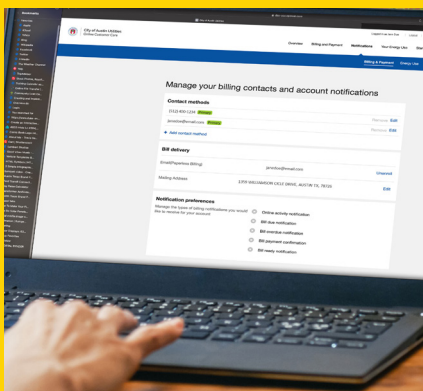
City of Austin Utilities
Online Customer Care

Overview
Billing and Payment
Notifications
Your Energy Use

Billing & Payment
Energy Use

Manage your billing contacts and account notifications

Contact methods
(512) 555-1234 Primary
jsmoore@email.com Primary
+ Add contact method
Remove Edit
Remove Edit

Bill delivery
Email/Paperless Billing
jsmoore@email.com
Unenroll
Mailing Address
1300 WILLIAMSON CIRCLE DRIVE, AUSTIN TX, 78722
Edit

Notification preferences
Manage the types of billing notifications you would like to receive for your account
Online activity notification
Bill due notification
Bill overdue notification
Bill payment confirmation
Bill ready notification